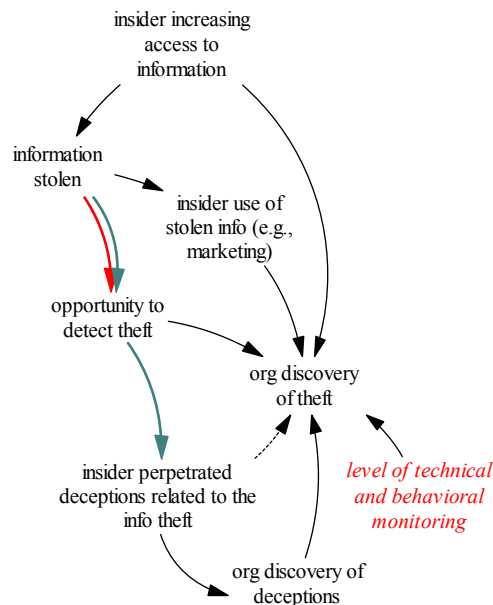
insider increasing access to information

information stolen

insider use of stolen info (e.g., marketing)

opportunity to detect theft

org discovery of theft

insider perpetrated deceptions related to the info theft

level of technical and behavioral monitoring

org discovery of deceptions